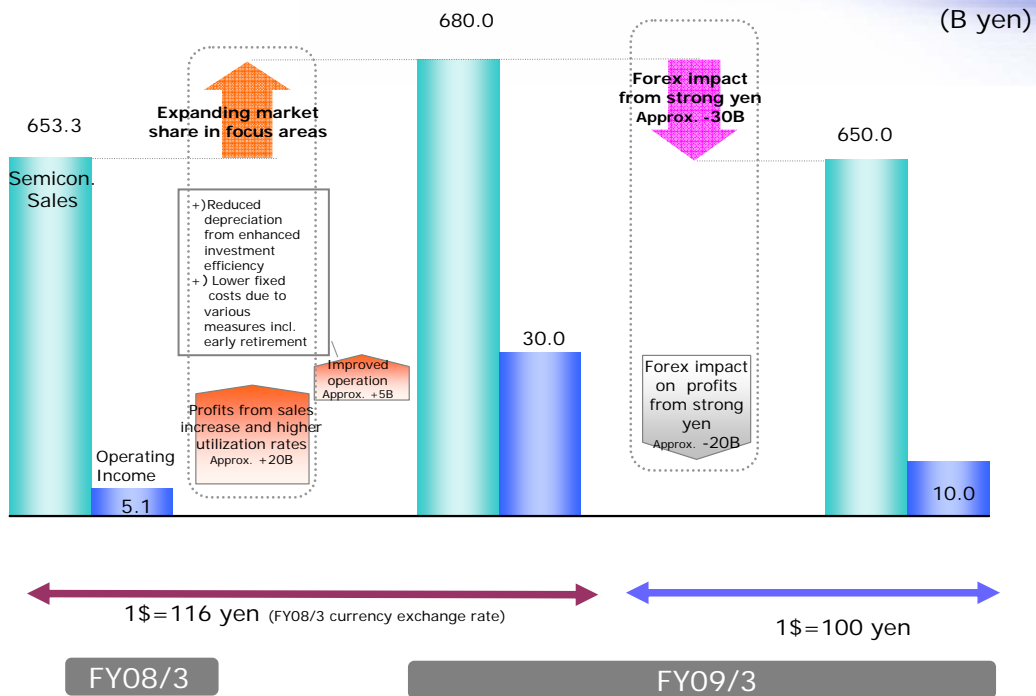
(B yen)

680.0

653.3

Semicon. Sales

Expanding market share in focus areas

+) Reduced depreciation from enhanced investment efficiency
+) Lower fixed costs due to various measures incl. early retirement

Improved operation Approx. +5B

Profits from sales increase and higher utilization rates Approx. +20B

Operating Income

5.1

30.0

Forex impact from strong yen Approx. -30B

650.0

Forex impact on profits from strong yen Approx. -20B

10.0

1$=116 yen (FY08/3 currency exchange rate)

1$=100 yen

FY08/3

FY09/3